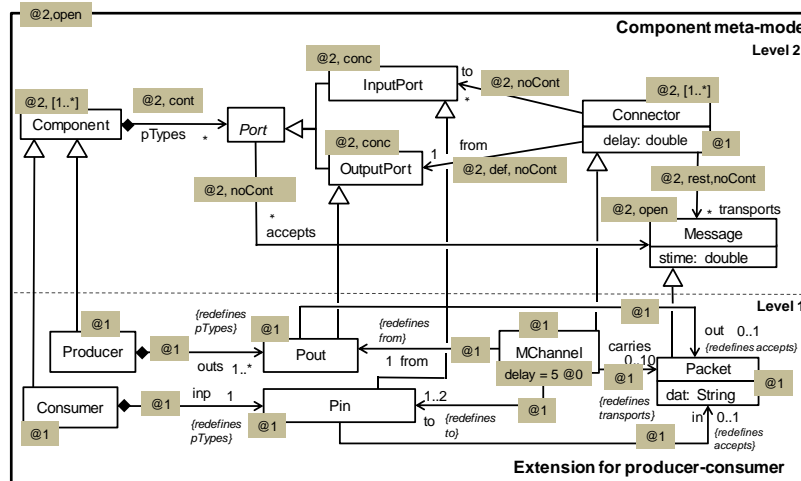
@2,open
Component meta-mode
Level 2
@2, [1..*]
@2, cont
Component
pTypes
*
Port
@2, conc
InputPort
to
*
@2, noCont
@2, [1..*]
Connector
delay: double
@1
@2, conc
OutputPort
1
from
@2, def, noCont
@2, noCont
*
accepts
@2, rest,noCont
@2, open
*
transports
Message
stime: double
Level 1
@1
Producer
@1
{redefines pTypes}
outs
1..*
@1
Pout
{redefines from}
1
from
@1
@1
MChannel
delay = 5 @0
@1
carries
0..10
@1
out
0..1
{redefines accepts}
Packet
dat: String
@1
Consumer
@1
@1
inp
1
{redefines pTypes}
@1
Pin
1..2
to
{redefines to}
@1
{redefines transports}
@1
in
0..1
{redefines accepts}
Extension for producer-consumer